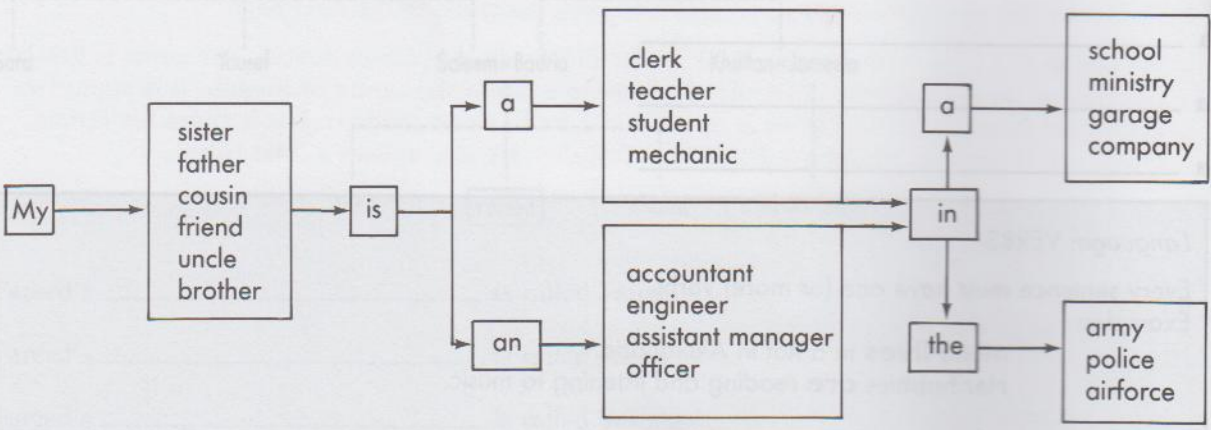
My

sister
father
cousin
friend
uncle
brother

is

a

clerk
teacher
student
mechanic

an

accountant
engineer
assistant manager
officer

in

a

school
ministry
garage
company

the

army
police
airforce